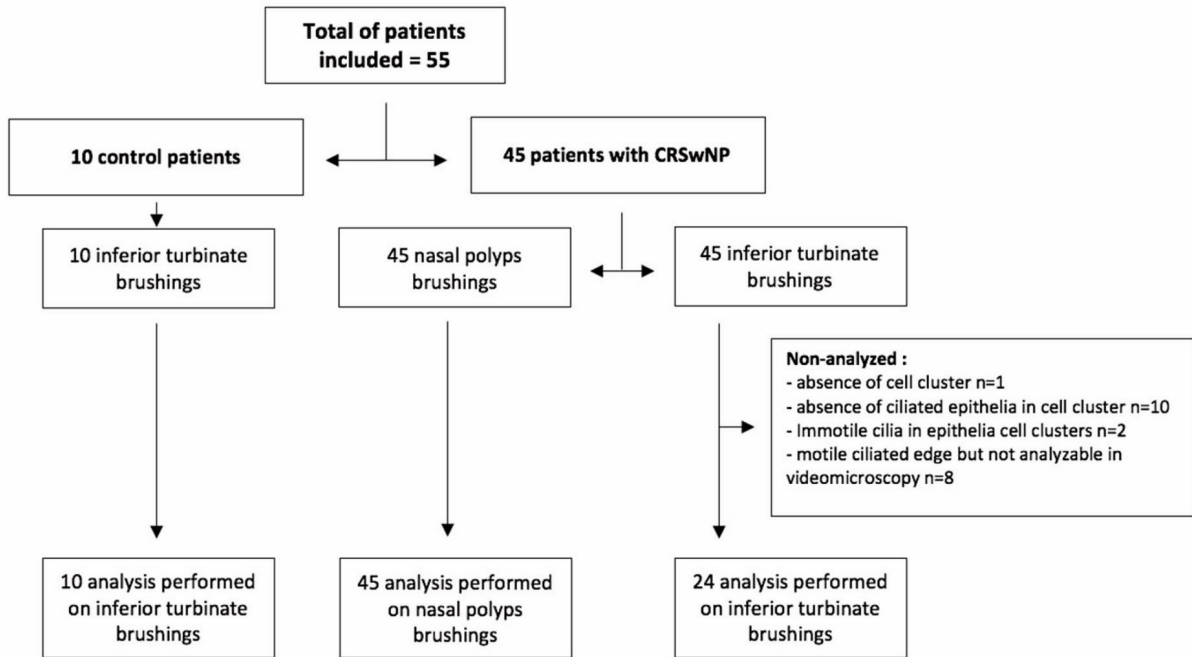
Total of patients included = 55

10 control patients

45 patients with CRSwNP

10 inferior turbinate brushings

45 nasal polyps brushings

45 inferior turbinate brushings

Non-analyzed :
- absence of cell cluster n=1
- absence of ciliated epithelia in cell cluster n=10
- Immotile cilia in epithelia cell clusters n=2
- motile ciliated edge but not analyzable in videomicroscopy n=8

10 analysis performed on inferior turbinate brushings

45 analysis performed on nasal polyps brushings

24 analysis performed on inferior turbinate brushings